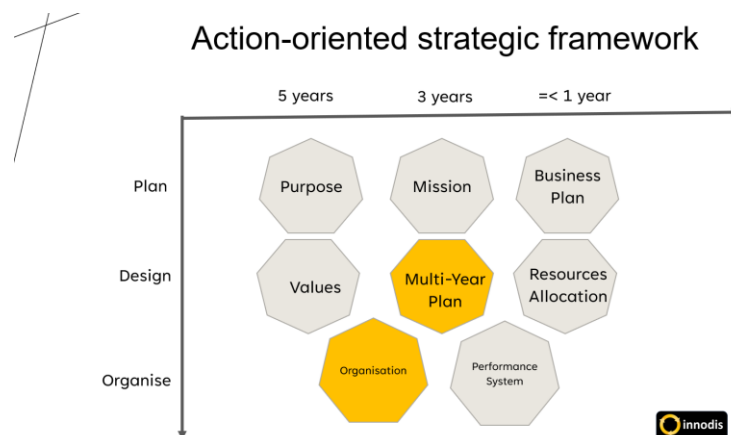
Action-oriented strategic framework

5 years

3 years

=< 1 year

Plan

Purpose

Mission

Business Plan

Design

Values

Multi-Year Plan

Resources Allocation

Organise

Organisation

Performance System

innodis